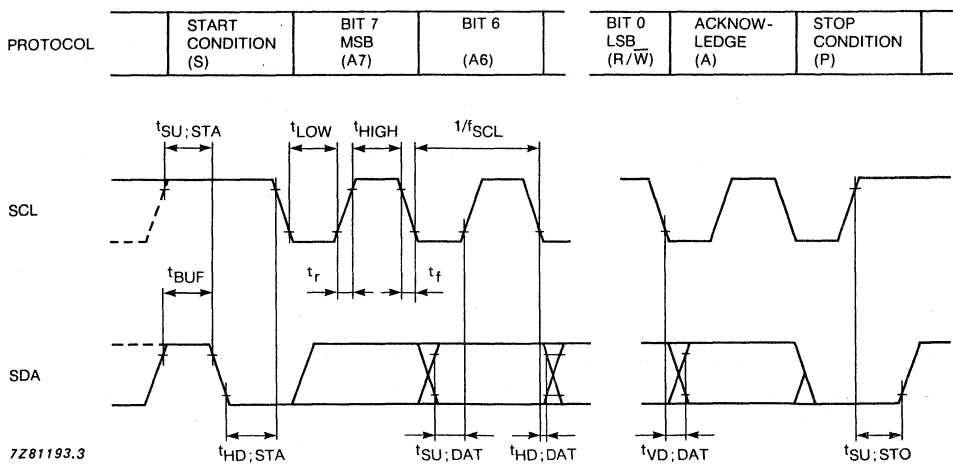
PROTOCOL

| START CONDITION (S) | BIT 7 MSB (A7) | BIT 6 (A6) | | BIT 0 LSB (R/$\overline{W}$) | ACKNOW-LEDGE (A) | STOP CONDITION (P) |
|---|---|---|---|---|---|---|

$t_{SU;STA}$ $t_{LOW}$ $t_{HIGH}$ $1/f_{SCL}$

SCL

$t_{BUF}$ $t_r$ $t_f$

SDA

7Z81193.3

$t_{HD;STA}$ $t_{SU;DAT}$ $t_{HD;DAT}$ $t_{VD;DAT}$ $t_{SU;STO}$